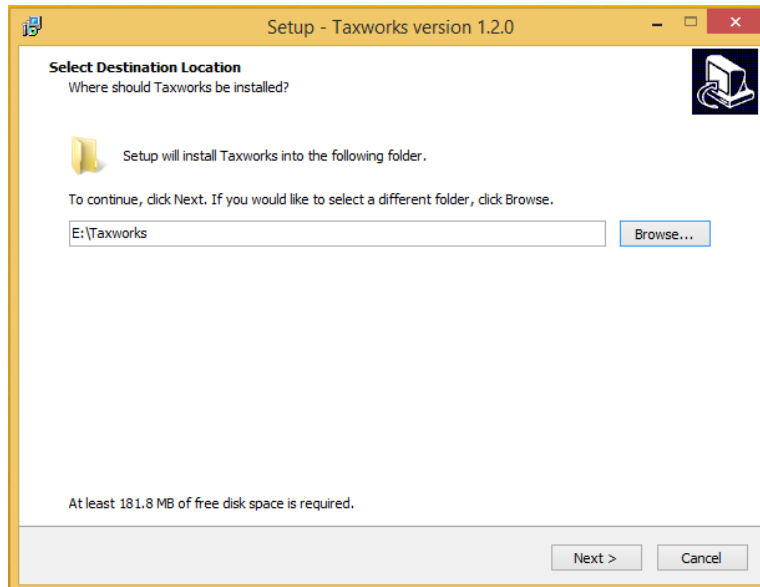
Setup - Taxworks version 1.2.0

Select Destination Location
Where should Taxworks be installed?

Setup will install Taxworks into the following folder.

To continue, click Next. If you would like to select a different folder, click Browse.

E:\Taxworks

Browse...

At least 181.8 MB of free disk space is required.

Next >

Cancel